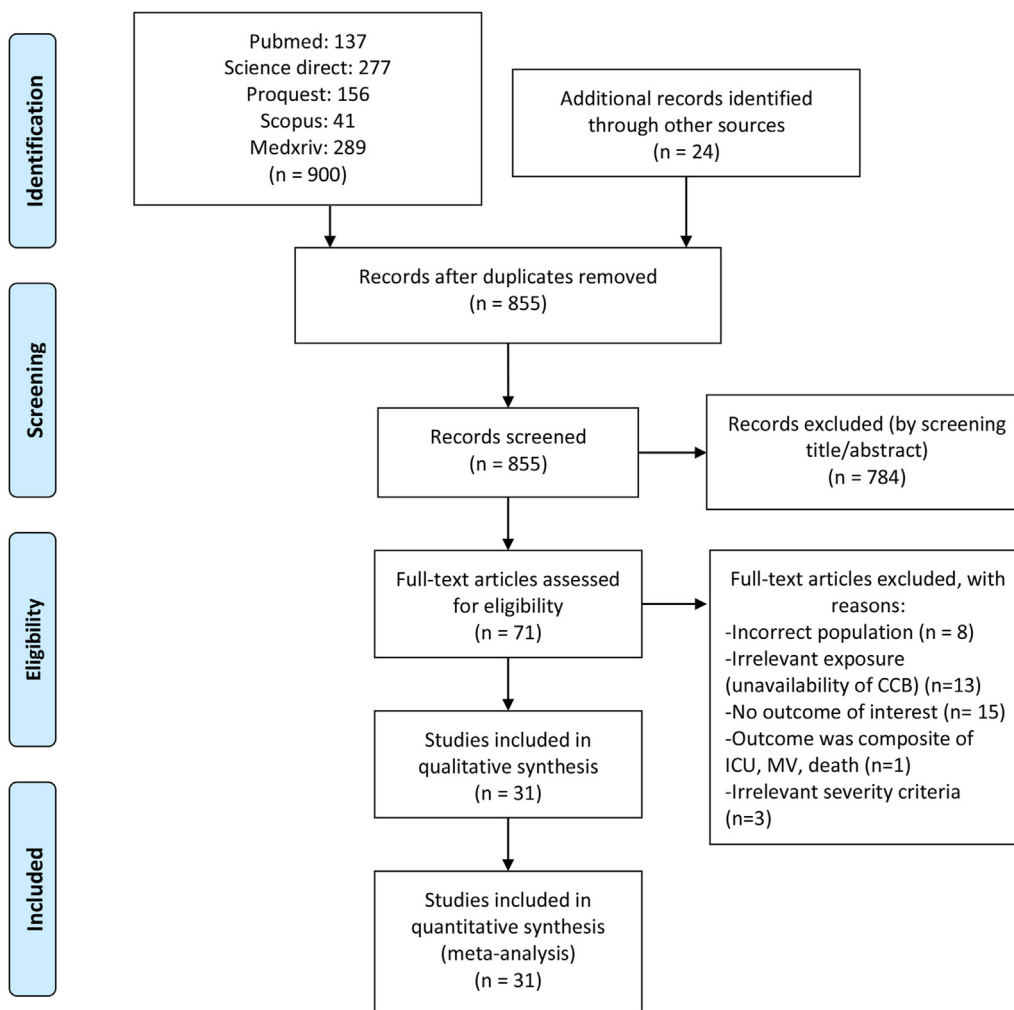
Identification

Pubmed: 137
Science direct: 277
Proquest: 156
Scopus: 41
Medxriv: 289
(n = 900)

Additional records identified through other sources
(n = 24)

Records after duplicates removed
(n = 855)

Screening

Records screened
(n = 855)

Records excluded (by screening title/abstract)
(n = 784)

Eligibility

Full-text articles assessed for eligibility
(n = 71)

Full-text articles excluded, with reasons:
-Incorrect population (n = 8)
-Irrelevant exposure (unavailability of CCB) (n=13)
-No outcome of interest (n= 15)
-Outcome was composite of ICU, MV, death (n=1)
-Irrelevant severity criteria (n=3)

Studies included in qualitative synthesis
(n = 31)

Included

Studies included in quantitative synthesis (meta-analysis)
(n = 31)